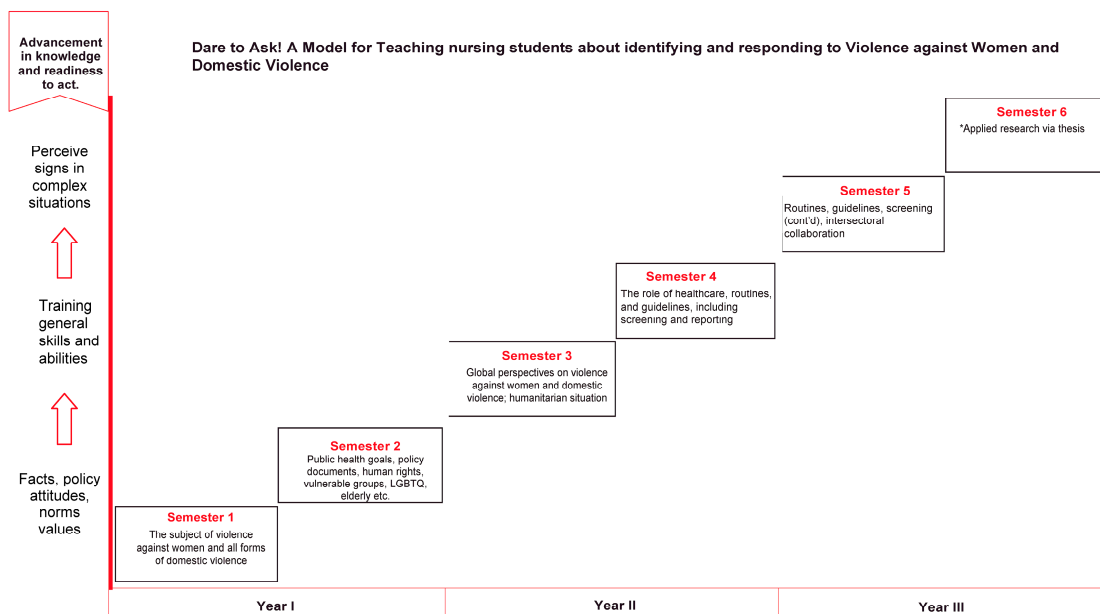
Advancement in knowledge and readiness to act.

Dare to Ask! A Model for Teaching nursing students about identifying and responding to Violence against Women and Domestic Violence

Perceive signs in complex situations

Training general skills and abilities

Facts, policy attitudes, norms values

Semester 6
*Applied research via thesis

Semester 5
Routines, guidelines, screening (cont'd), intersectoral collaboration

Semester 4
The role of healthcare, routines, and guidelines, including screening and reporting

Semester 3
Global perspectives on violence against women and domestic violence; humanitarian situation

Semester 2
Public health goals, policy documents, human rights, vulnerable groups, LGBTQ, elderly etc.

Semester 1
The subject of violence against women and all forms of domestic violence

Year I

Year II

Year III